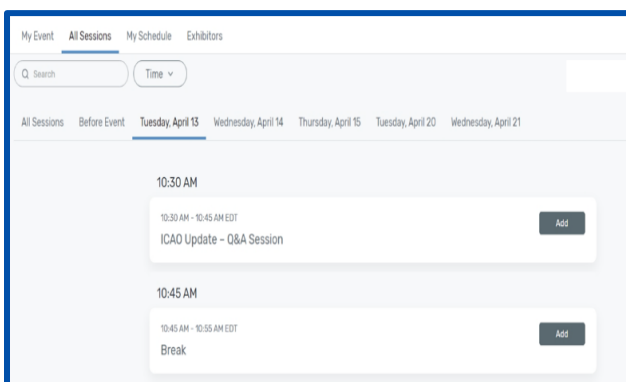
My Event All Sessions My Schedule Exhibitors

Search

Time

All Sessions Before Event Tuesday, April 13 Wednesday, April 14 Thursday, April 15 Tuesday, April 20 Wednesday, April 21

10:30 AM

10:30 AM - 10:45 AM EDT

ICAO Update - Q&A Session

Add

10:45 AM

10:45 AM - 10:55 AM EDT

Break

Add